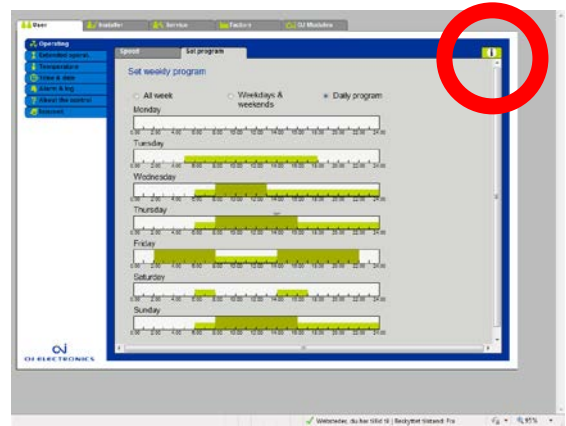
User | Installer | Service | Factory | OJ Modules

Operating
Extended operat.
Temperature
Time & date
Alarm & log
About the control
Manual

Speed | Set program

Set weekly program

All week
Weekdays & weekends
Daily program

Monday
0.00 2.00 4.00 6.00 8.00 10.00 12.00 14.00 16.00 18.00 20.00 22.00 24.00
Tuesday
0.00 2.00 4.00 6.00 8.00 10.00 12.00 14.00 16.00 18.00 20.00 22.00 24.00
Wednesday
0.00 2.00 4.00 6.00 8.00 10.00 12.00 14.00 16.00 18.00 20.00 22.00 24.00
Thursday
0.00 2.00 4.00 6.00 8.00 10.00 12.00 14.00 16.00 18.00 20.00 22.00 24.00
Friday
0.00 2.00 4.00 6.00 8.00 10.00 12.00 14.00 16.00 18.00 20.00 22.00 24.00
Saturday
0.00 2.00 4.00 6.00 8.00 10.00 12.00 14.00 16.00 18.00 20.00 22.00 24.00
Sunday
0.00 2.00 4.00 6.00 8.00 10.00 12.00 14.00 16.00 18.00 20.00 22.00 24.00

OJ ELECTRONICS

Websteder, du har tillid til | Beskyttet tilstand: Fra
95%